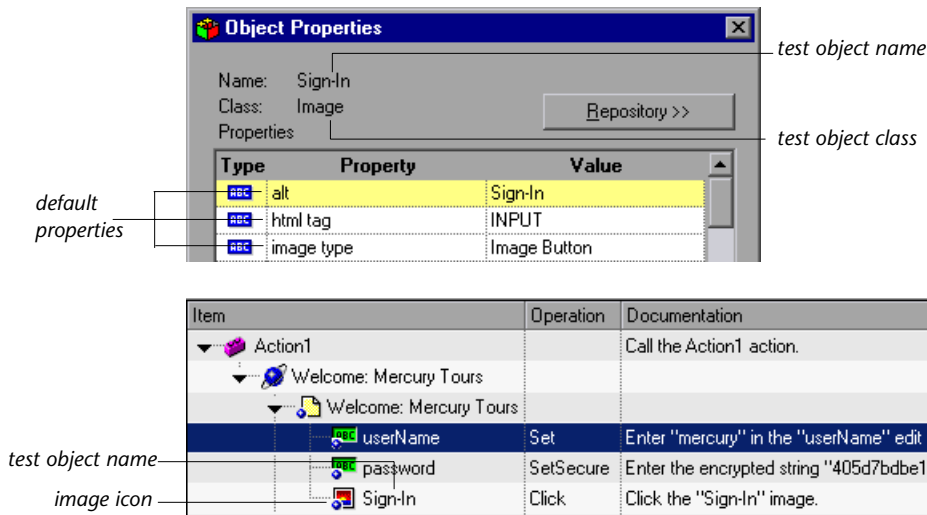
Object Properties

Name: Sign-In
Class: Image
Properties

Repository >>

test object name
test object class

| Type | Property | Value |
|---|---|---|
| ABC | alt | Sign-In |
| ABC | html tag | INPUT |
| ABC | image type | Image Button |

default properties

| Item | Operation | Documentation |
|---|---|---|
| Action1 | | Call the Action1 action. |
| Welcome: Mercury Tours | | |
| Welcome: Mercury Tours | | |
| ABC userName | Set | Enter "mercury" in the "userName" edit |
| ABC password | SetSecure | Enter the encrypted string "405d7bdbe1 |
| Sign-In | Click | Click the "Sign-In" image. |

test object name
image icon